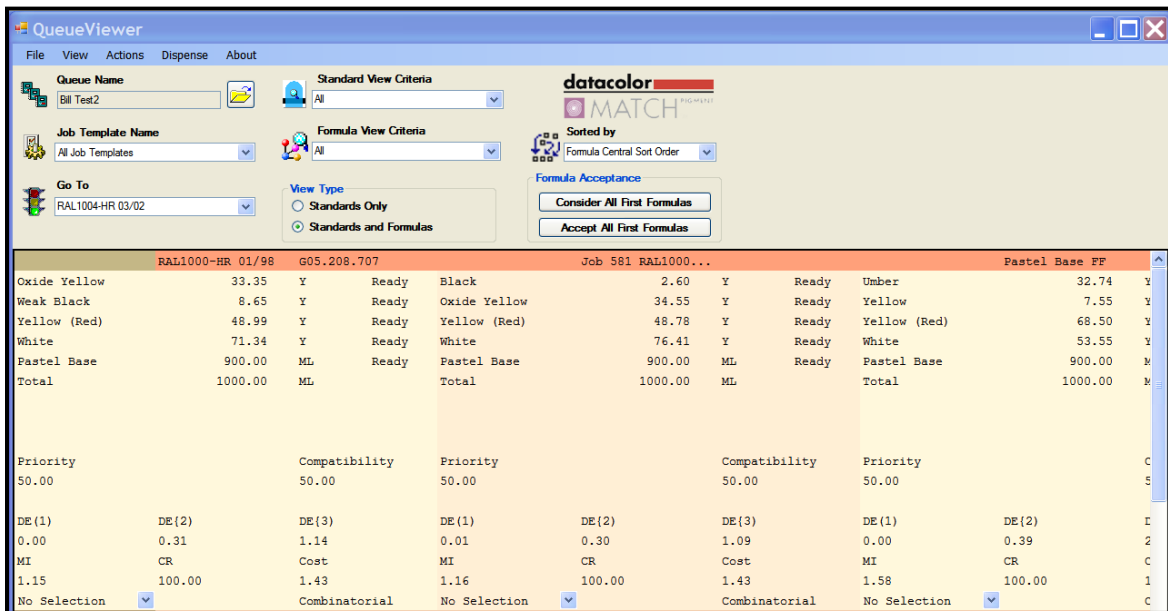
QueueViewer

File View Actions Dispense About

Queue Name
Bill Test2

Standard View Criteria
All

datacolor
MATCH PIGMENT

Job Template Name
All Job Templates

Formula View Criteria
All

Sorted by
Formula Central Sort Order

Go To
RAL1004-HR 03/02

View Type
Standards Only
Standards and Formulas

Formula Acceptance
Consider All First Formulas
Accept All First Formulas

| RAL1000-HR 01/98 | | G05.208.707 | | | Job 581 RAL1000... | | | | Pastel Base FF | |
|---|---|---|---|---|---|---|---|---|---|---|
| Oxide Yellow | 33.35 | Y | Ready | Black | 2.60 | Y | Ready | Umber | 32.74 | Y |
| Weak Black | 8.65 | Y | Ready | Oxide Yellow | 34.55 | Y | Ready | Yellow | 7.55 | Y |
| Yellow (Red) | 48.99 | Y | Ready | Yellow (Red) | 48.78 | Y | Ready | Yellow (Red) | 68.50 | Y |
| White | 71.34 | Y | Ready | White | 76.41 | Y | Ready | White | 53.55 | Y |
| Pastel Base | 900.00 | ML | Ready | Pastel Base | 900.00 | ML | Ready | Pastel Base | 900.00 | M |
| Total | 1000.00 | ML | | Total | 1000.00 | ML | | Total | 1000.00 | M |

| Priority | | Compatibility | Priority | | Compatibility | Priority | | C |
|---|---|---|---|---|---|---|---|---|
| 50.00 | | 50.00 | 50.00 | | 50.00 | 50.00 | | 5 |
| DE(1) | DE(2) | DE(3) | DE(1) | DE(2) | DE(3) | DE(1) | DE(2) | D |
| 0.00 | 0.31 | 1.14 | 0.01 | 0.30 | 1.09 | 0.00 | 0.39 | 2 |
| MI | CR | Cost | MI | CR | Cost | MI | CR | C |
| 1.15 | 100.00 | 1.43 | 1.16 | 100.00 | 1.43 | 1.58 | 100.00 | 1 |
| No Selection | | Combinatorial | No Selection | | Combinatorial | No Selection | | C |